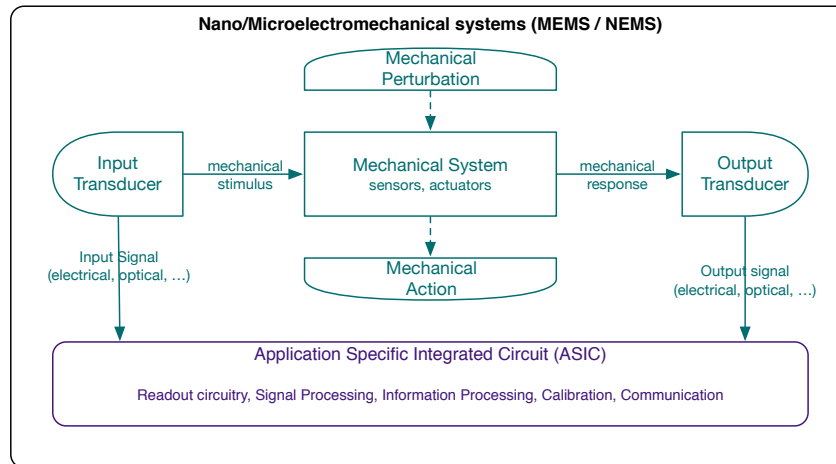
Nano/Microelectromechanical systems (MEMS / NEMS)

Mechanical Perturbation

Input Transducer

mechanical stimulus

Mechanical System
sensors, actuators

mechanical response

Output Transducer

Input Signal (electrical, optical, …)

Mechanical Action

Output signal (electrical, optical, …)

Application Specific Integrated Circuit (ASIC)

Readout circuitry, Signal Processing, Information Processing, Calibration, Communication